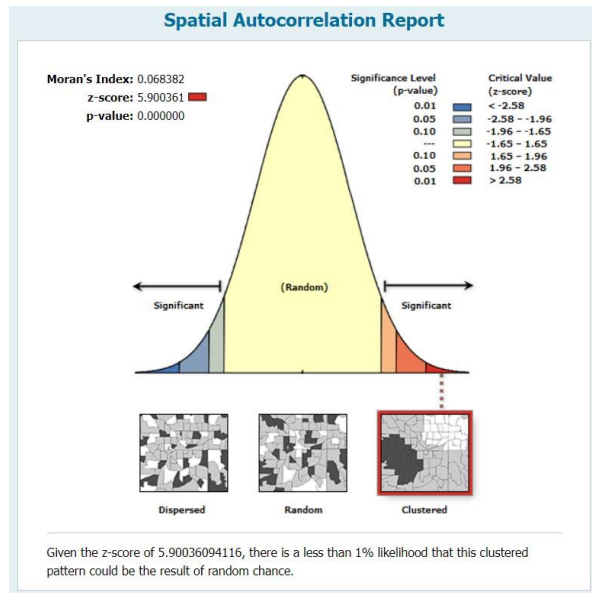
Spatial Autocorrelation Report

Moran's Index: 0.068382
z-score: 5.900361
p-value: 0.000000

| Significance Level (p-value) | Critical Value (z-score) |
|---|---|
| 0.01 | < -2.58 |
| 0.05 | -2.58 - -1.96 |
| 0.10 | -1.96 - -1.65 |
| --- | -1.65 - 1.65 |
| 0.10 | 1.65 - 1.96 |
| 0.05 | 1.96 - 2.58 |
| 0.01 | > 2.58 |

Significant

(Random)

Significant

Dispersed

Random

Clustered

Given the z-score of 5.90036094116, there is a less than 1% likelihood that this clustered pattern could be the result of random chance.